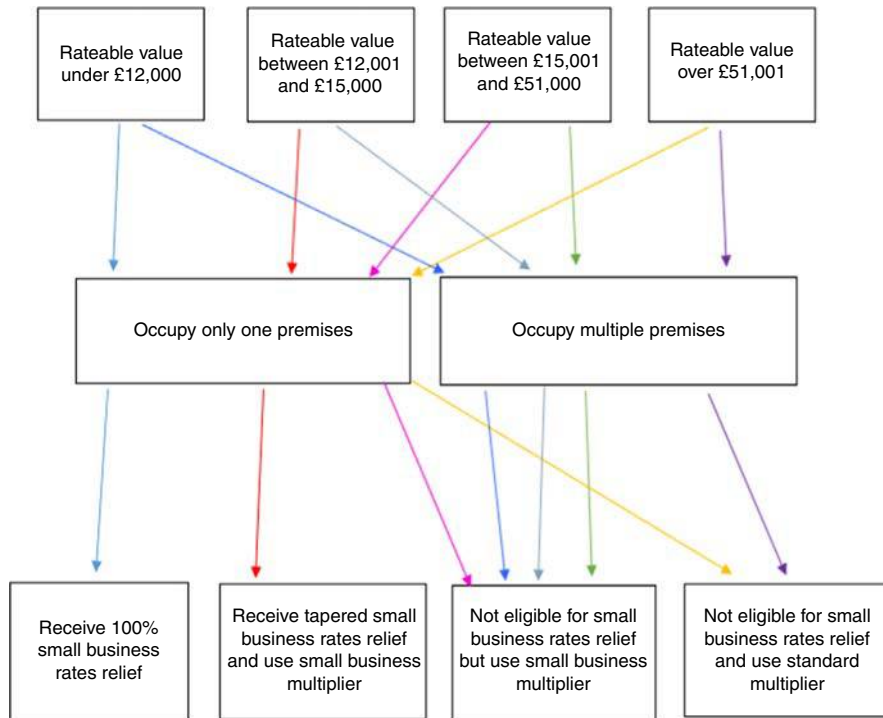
Rateable value under £12,000

Rateable value between £12,001 and £15,000

Rateable value between £15,001 and £51,000

Rateable value over £51,001

Occupy only one premises

Occupy multiple premises

Receive 100% small business rates relief

Receive tapered small business rates relief and use small business multiplier

Not eligible for small business rates relief but use small business multiplier

Not eligible for small business rates relief and use standard multiplier